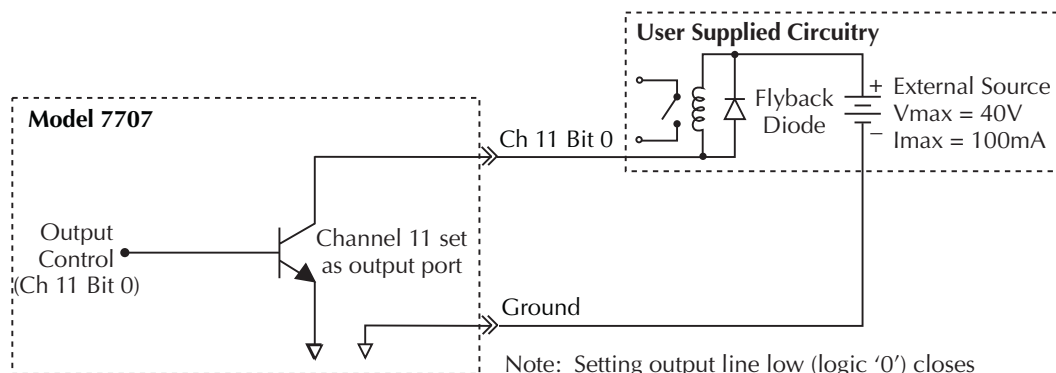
User Supplied Circuitry

Flyback Diode

+ External Source Vmax = 40V − Imax = 100mA

Model 7707

Ch 11 Bit 0

Output Control (Ch 11 Bit 0)

Channel 11 set as output port

Ground

Note: Setting output line low (logic '0') closes